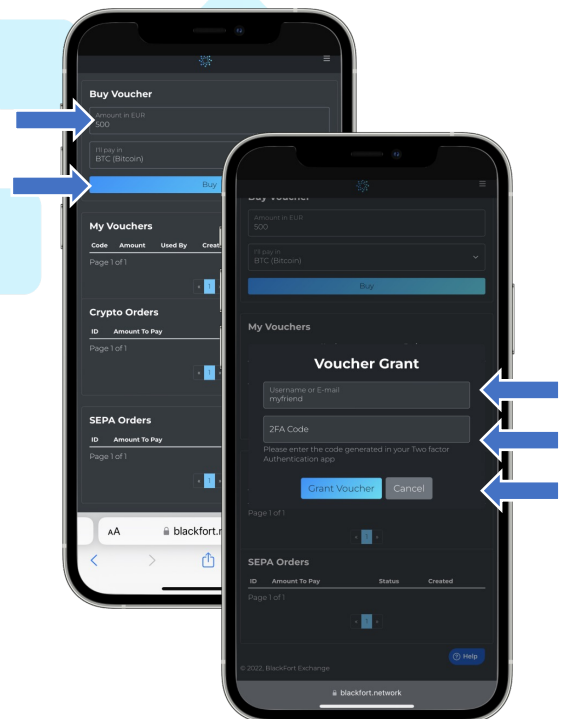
Buy Voucher

Amount in EUR
500

I'll pay in
BTC (Bitcoin)

Buy

My Vouchers

| Code | Amount | Used By | Creat |
|---|---|---|---|

Page 1 of 1

« 1 »

Crypto Orders

| ID | Amount To Pay |
|---|---|

Page 1 of 1

« 1 »

SEPA Orders

| ID | Amount To Pay |
|---|---|

Page 1 of 1

« 1 »

AA blackfort.n

Buy Voucher

Amount in EUR
500

I'll pay in
BTC (Bitcoin)

Buy

My Vouchers

Voucher Grant

Username or E-mail
myfriend

2FA Code

Please enter the code generated in your Two factor Authentication app

Grant Voucher Cancel

Page 1 of 1

« 1 »

SEPA Orders

| ID | Amount To Pay | Status | Created |
|---|---|---|---|

Page 1 of 1

« 1 »

Help

© 2022, BlackFort Exchange

blackfort.network